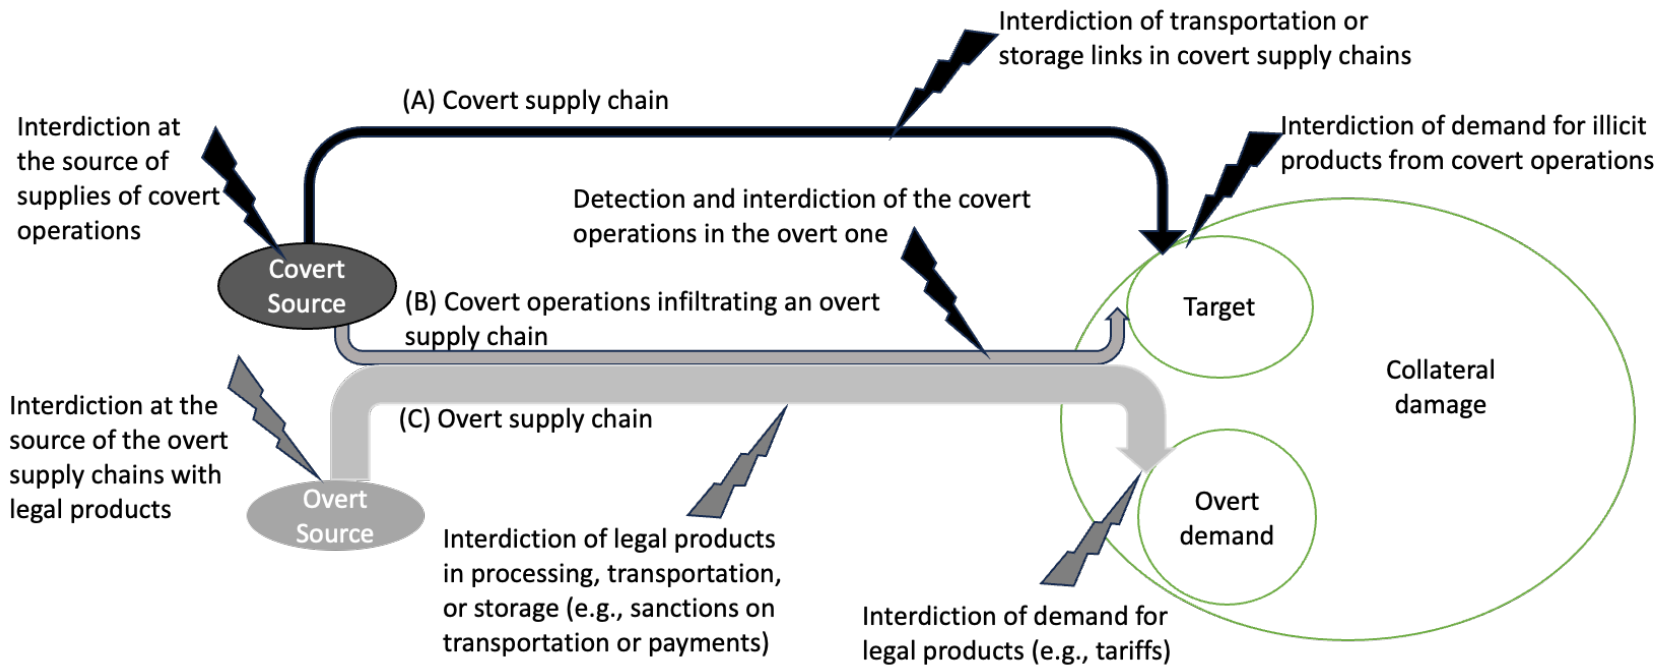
Interdiction of transportation or storage links in covert supply chains

(A) Covert supply chain

Interdiction at the source of supplies of covert operations

Interdiction of demand for illicit products from covert operations

Detection and interdiction of the covert operations in the overt one

Covert Source

(B) Covert operations infiltrating an overt supply chain

Target

Collateral damage

Interdiction at the source of the overt supply chains with legal products

(C) Overt supply chain

Overt Source

Overt demand

Interdiction of legal products in processing, transportation, or storage (e.g., sanctions on transportation or payments)

Interdiction of demand for legal products (e.g., tariffs)